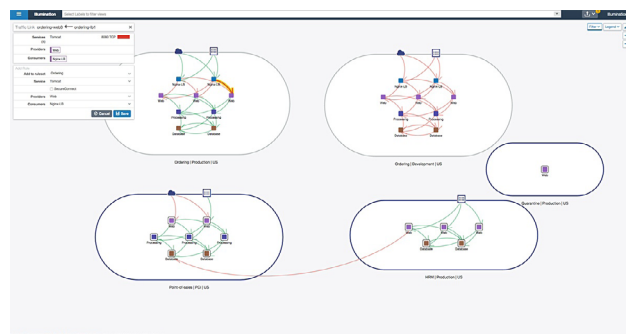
Illumination

Traffic Link: ordering-web ⟷ ordering-fe

Services Tomcat 8080 TCP
Providers Web
Consumers Alpine-S

Add to ruleset Ordering
Service Tomcat
Secure Connect
Providers Web
Consumers Alpine-S

Cancel Save

Ordering | Production | US

Ordering | Development | US

Quarantine | Production | US

Point-of-sale | PCI | US

HRM | Production | US

Processing
Database
Web